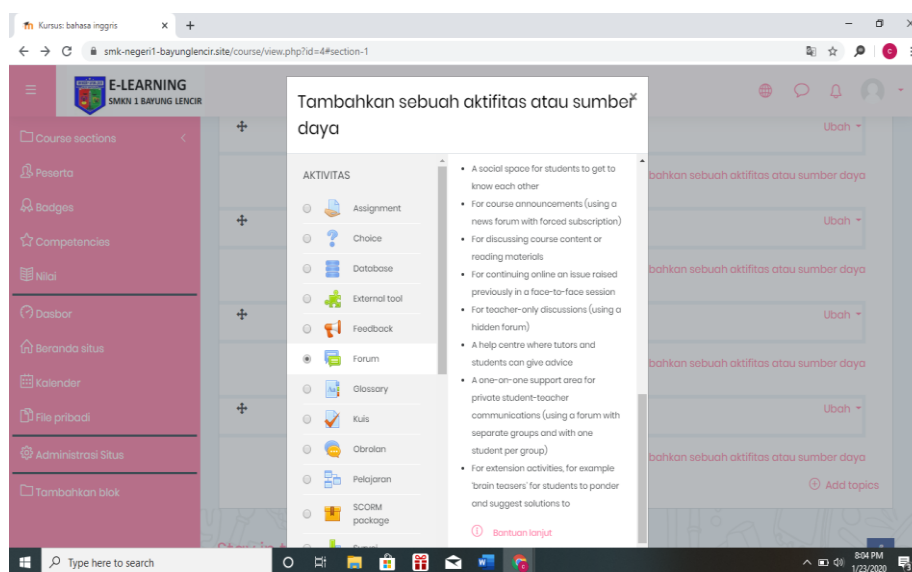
Kursus: bahasa inggris
smk-negeri1-bayunglencir.site/course/view.php?id=4#section-1

E-LEARNING
SMKN 1 BAYUNG LENCIR

Course sections
Peserta
Badges
Competencies
Nilai
Dasbor
Beranda situs
Kalender
File pribadi
Administrasi Situs
Tambahkan blok

Tambahkan sebuah aktifitas atau sumber daya

AKTIVITAS
Assignment
Choice
Database
External tool
Feedback
Forum
Glossary
Kuis
Obrolan
Pelajaran
SCORM package

• A social space for students to get to know each other
• For course announcements (using a news forum with forced subscription)
• For discussing course content or reading materials
• For continuing online an issue raised previously in a face-to-face session
• For teacher-only discussions (using a hidden forum)
• A help centre where tutors and students can give advice
• A one-on-one support area for private student-teacher communications (using a forum with separate groups and with one student per group)
• For extension activities, for example 'brain teasers' for students to ponder and suggest solutions to

Bantuan lanjut

Ubah
bahkan sebuah aktifitas atau sumber daya
Ubah
bahkan sebuah aktifitas atau sumber daya
Ubah
bahkan sebuah aktifitas atau sumber daya
Ubah
bahkan sebuah aktifitas atau sumber daya
Add topics

Type here to search
8:04 PM
1/23/2020